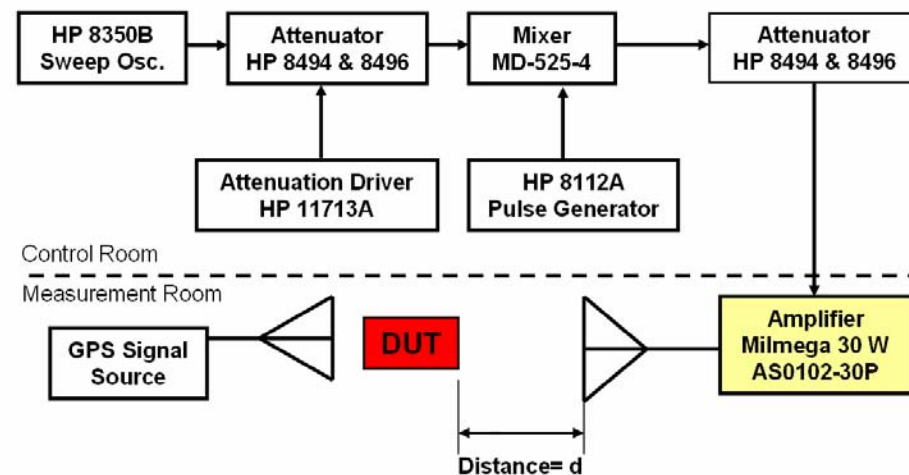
HP 8350B
Sweep Osc.

Attenuator
HP 8494 & 8496

Mixer
MD-525-4

Attenuator
HP 8494 & 8496

Attenuation Driver
HP 11713A

HP 8112A
Pulse Generator

Control Room

Measurement Room

GPS Signal
Source

DUT

Amplifier
Milmega 30 W
AS0102-30P

Distance= d